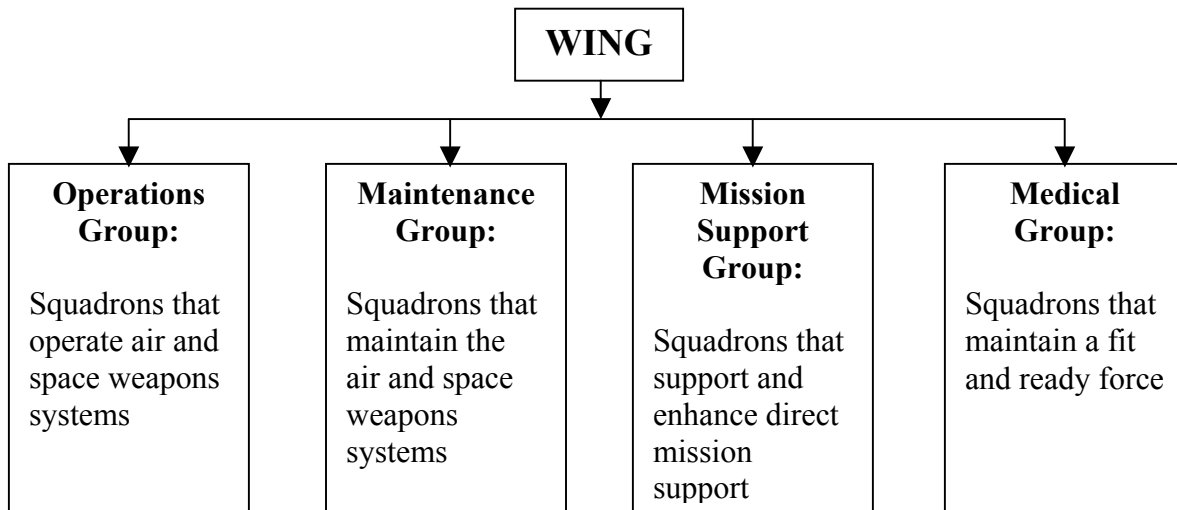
WING

Operations Group:

Squadrons that operate air and space weapons systems

Maintenance Group:

Squadrons that maintain the air and space weapons systems

Mission Support Group:

Squadrons that support and enhance direct mission support

Medical Group:

Squadrons that maintain a fit and ready force